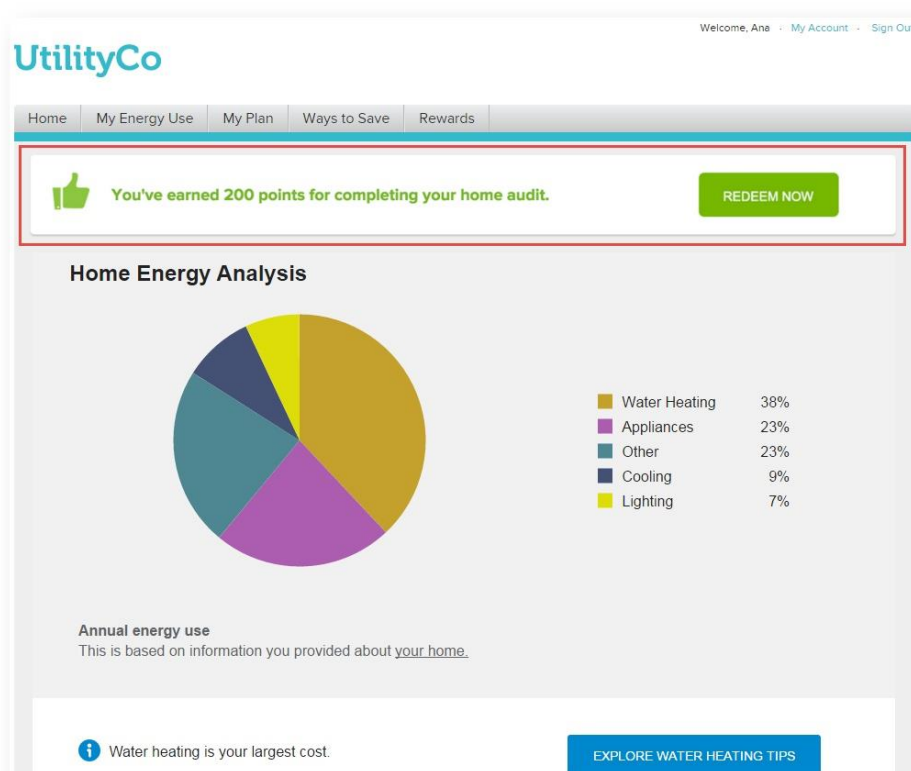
Welcome, Ana · My Account · Sign Ou

UtilityCo

Home | My Energy Use | My Plan | Ways to Save | Rewards

You've earned 200 points for completing your home audit.

REDEEM NOW

Home Energy Analysis

| | |
|---|---|
| Water Heating | 38% |
| Appliances | 23% |
| Other | 23% |
| Cooling | 9% |
| Lighting | 7% |

Annual energy use
This is based on information you provided about your home.

Water heating is your largest cost.

EXPLORE WATER HEATING TIPS